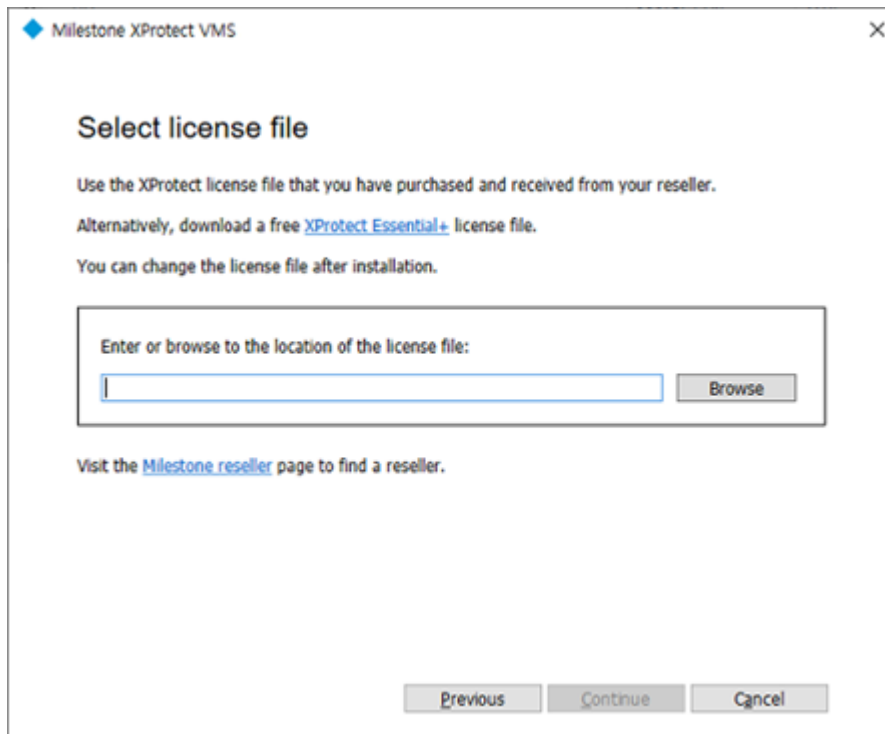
Milestone XProtect VMS

×

Select license file

Use the XProtect license file that you have purchased and received from your reseller.

Alternatively, download a free XProtect Essential+ license file.

You can change the license file after installation.

Enter or browse to the location of the license file:

Browse

Visit the Milestone reseller page to find a reseller.

Previous Continue Cancel